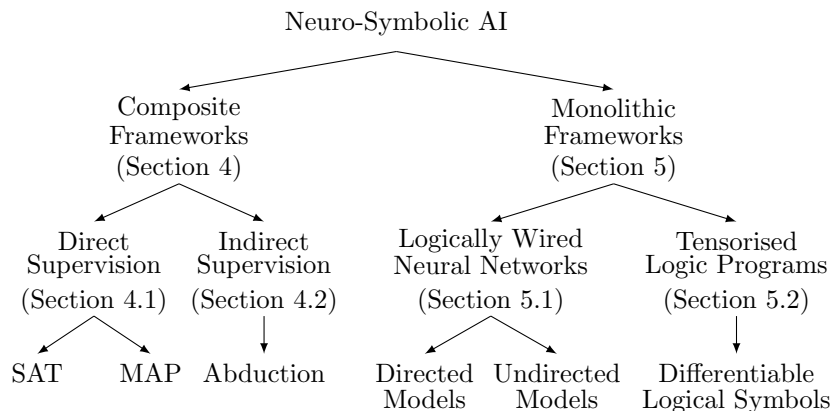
Neuro-Symbolic AI

Composite Frameworks (Section 4)

Monolithic Frameworks (Section 5)

Direct Supervision (Section 4.1)

Indirect Supervision (Section 4.2)

Logically Wired Neural Networks (Section 5.1)

Tensorised Logic Programs (Section 5.2)

SAT

MAP

Abduction

Directed Models

Undirected Models

Differentiable Logical Symbols